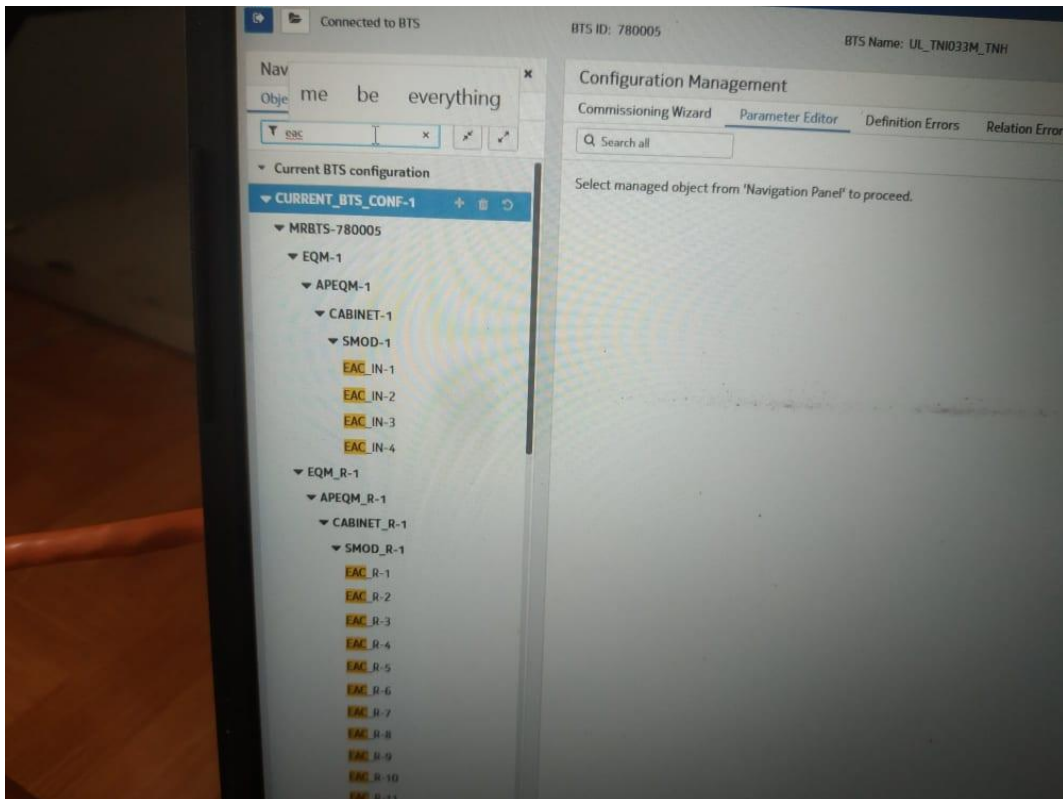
Connected to BTS

BTS ID: 780005

BTS Name: UL_TNI033M_TNH

Nav

Obje

me be everything

×

eac

×

Configuration Management

Commissioning Wizard

Parameter Editor

Definition Errors

Relation Error

Search all

Select managed object from 'Navigation Panel' to proceed.

Current BTS configuration

CURRENT_BTS_CONF-1

MRBTS-780005

EQM-1

APEQM-1

CABINET-1

SMOD-1

EAC_IN-1

EAC_IN-2

EAC_IN-3

EAC_IN-4

EQM_R-1

APEQM_R-1

CABINET_R-1

SMOD_R-1

EAC_R-1

EAC_R-2

EAC_R-3

EAC_R-4

EAC_R-5

EAC_R-6

EAC_R-7

EAC_R-8

EAC_R-9

EAC_R-10

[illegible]